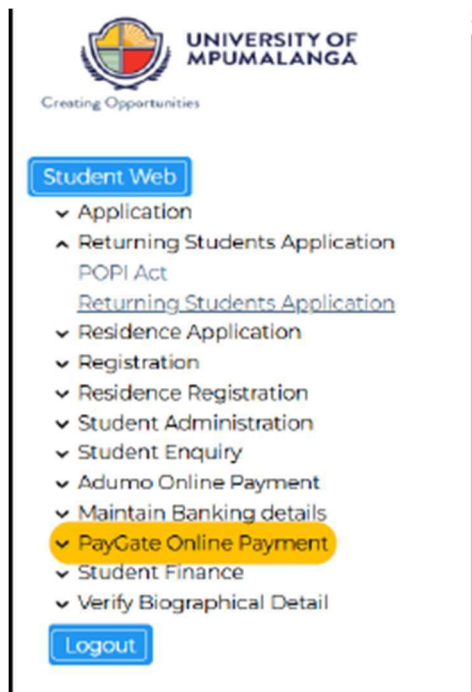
UNIVERSITY OF MPUMALANGA

Creating Opportunities

Student Web

Application
Returning Students Application
POPI Act
Returning Students Application
Residence Application
Registration
Residence Registration
Student Administration
Student Enquiry
Adumo Online Payment
Maintain Banking details
PayGate Online Payment
Student Finance
Verify Biographical Detail

Logout